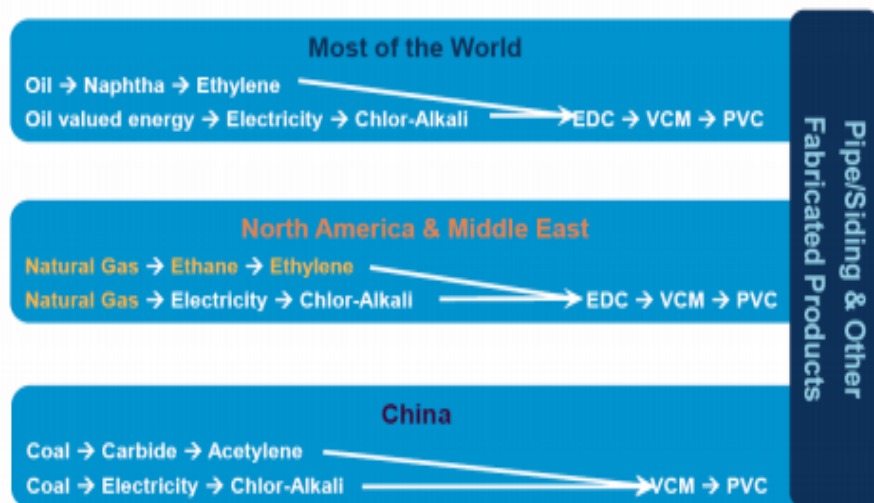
Most of the World

Oil → Naphtha → Ethylene

Oil valued energy → Electricity → Chlor-Alkali → EDC → VCM → PVC

North America & Middle East

Natural Gas → Ethane → Ethylene

Natural Gas → Electricity → Chlor-Alkali → EDC → VCM → PVC

China

Coal → Carbide → Acetylene

Coal → Electricity → Chlor-Alkali → VCM → PVC

Pipe/Siding & Other Fabricated Products